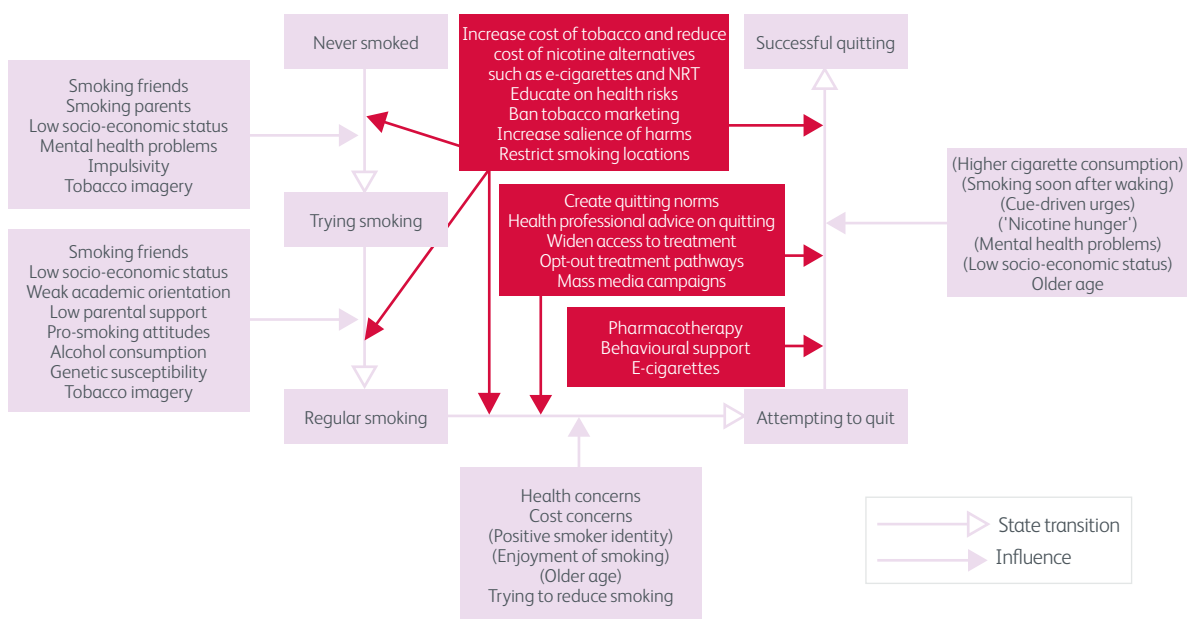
Never smoked

Increase cost of tobacco and reduce cost of nicotine alternatives such as e-cigarettes and NRT
Educate on health risks
Ban tobacco marketing
Increase salience of harms
Restrict smoking locations

Successful quitting

Smoking friends
Smoking parents
Low socio-economic status
Mental health problems
Impulsivity
Tobacco imagery

Trying smoking

Create quitting norms
Health professional advice on quitting
Widen access to treatment
Opt-out treatment pathways
Mass media campaigns

(Higher cigarette consumption)
(Smoking soon after waking)
(Cue-driven urges)
('Nicotine hunger')
(Mental health problems)
(Low socio-economic status)
Older age

Smoking friends
Low socio-economic status
Weak academic orientation
Low parental support
Pro-smoking attitudes
Alcohol consumption
Genetic susceptibility
Tobacco imagery

Pharmacotherapy
Behavioural support
E-cigarettes

Regular smoking

Attempting to quit

Health concerns
Cost concerns
(Positive smoker identity)
(Enjoyment of smoking)
(Older age)
Trying to reduce smoking

State transition
Influence